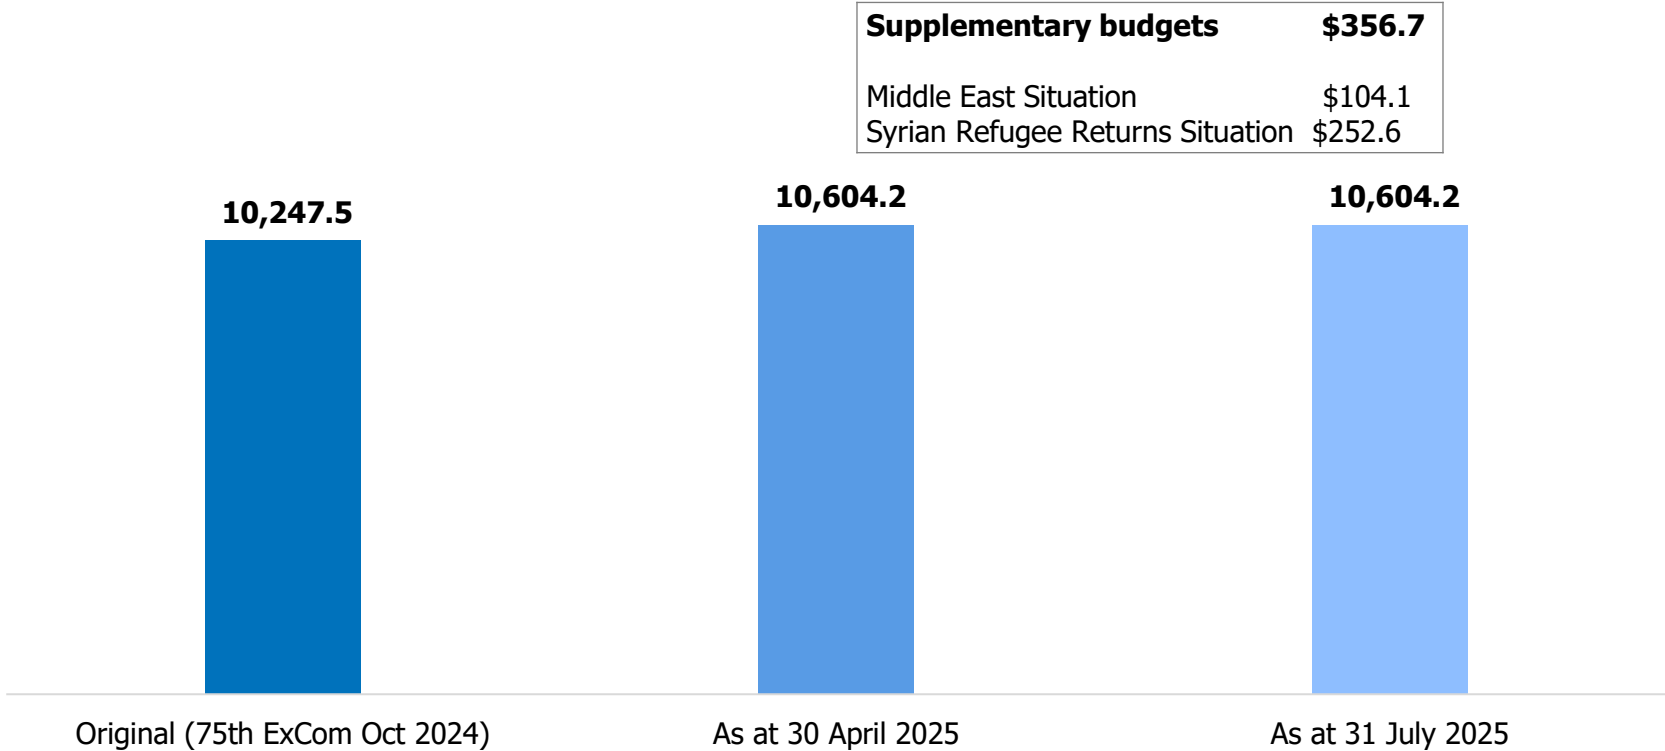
| Supplementary budgets | $356.7 |
|---|---|
| Middle East Situation | $104.1 |
| Syrian Refugee Returns Situation | $252.6 |

10,247.5

10,604.2

10,604.2

Original (75th ExCom Oct 2024)

As at 30 April 2025

As at 31 July 2025